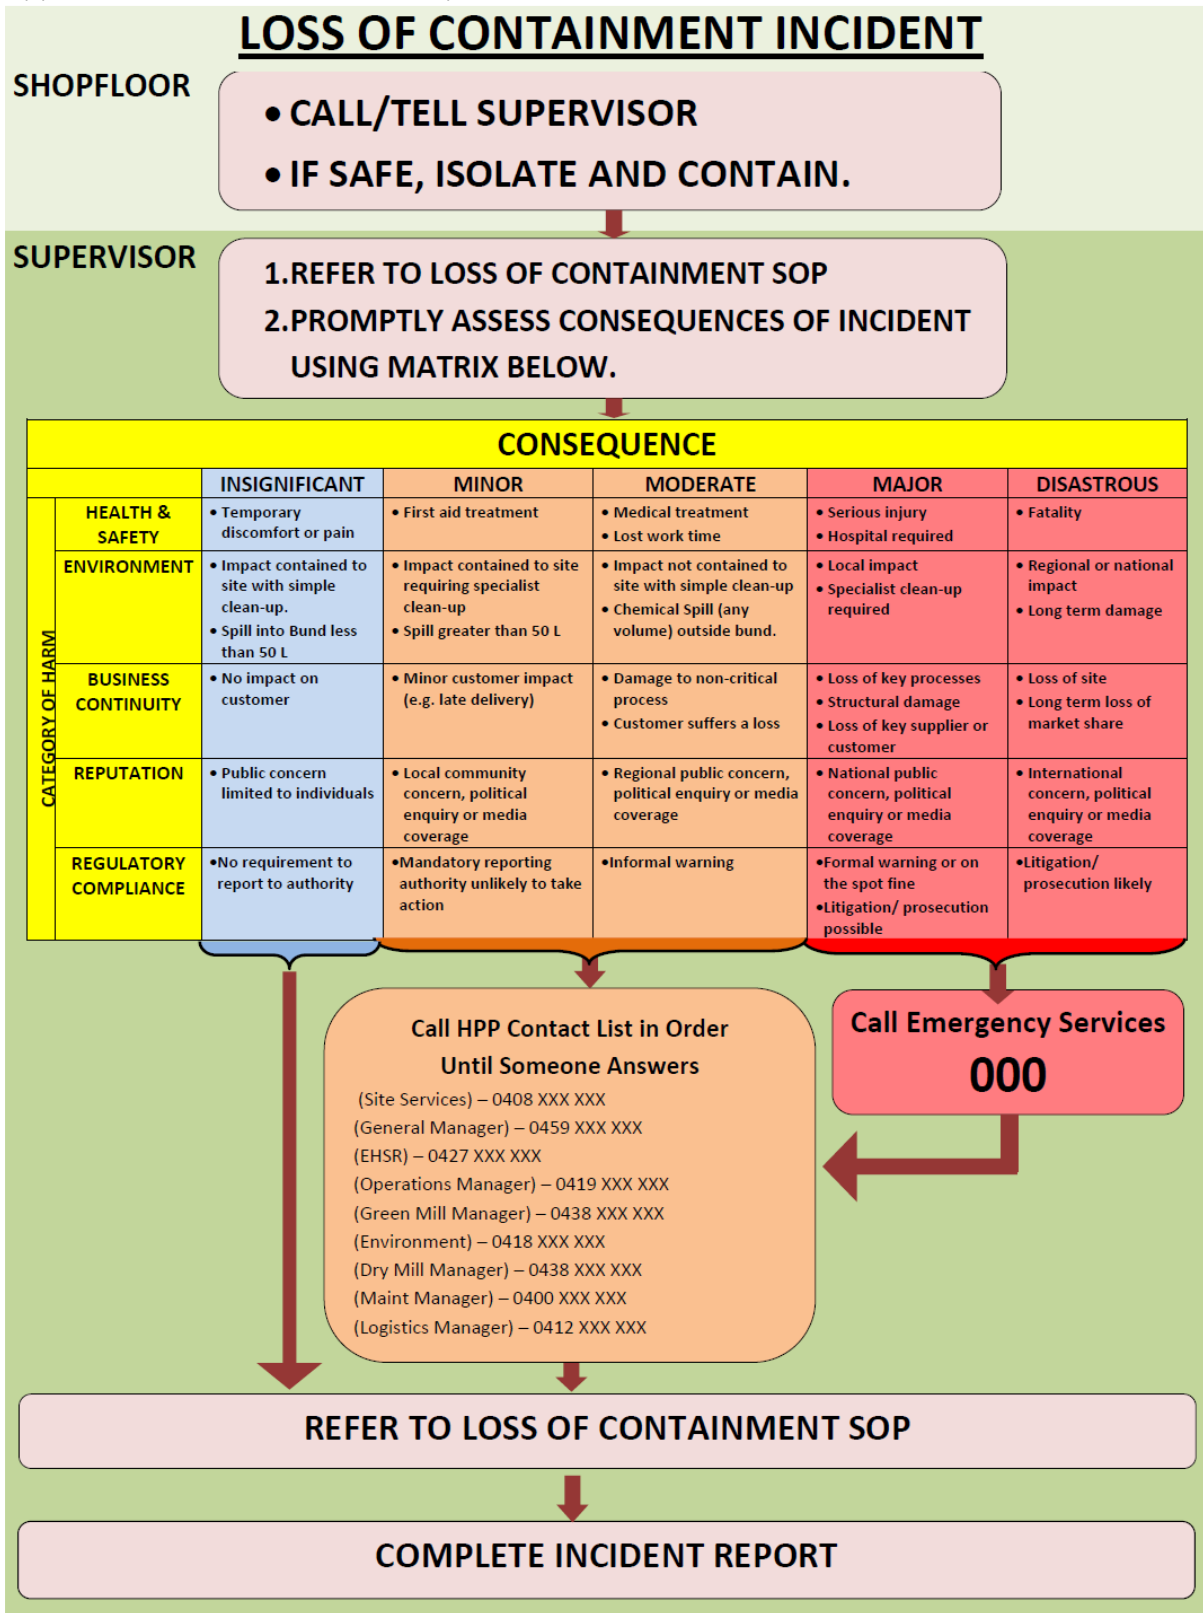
LOSS OF CONTAINMENT INCIDENT

SHOPFLOOR

• CALL/TELL SUPERVISOR
• IF SAFE, ISOLATE AND CONTAIN.

SUPERVISOR

1. REFER TO LOSS OF CONTAINMENT SOP
2. PROMPTLY ASSESS CONSEQUENCES OF INCIDENT USING MATRIX BELOW.

CONSEQUENCE

CATEGORY OF HARM

| | INSIGNIFICANT | MINOR | MODERATE | MAJOR | DISASTROUS |
|---|---|---|---|---|---|
| HEALTH & SAFETY | • Temporary discomfort or pain | • First aid treatment | • Medical treatment • Lost work time | • Serious injury • Hospital required | • Fatality |
| ENVIRONMENT | • Impact contained to site with simple clean-up. • Spill into Bund less than 50 L | • Impact contained to site requiring specialist clean-up • Spill greater than 50 L | • Impact not contained to site with simple clean-up • Chemical Spill (any volume) outside bund. | • Local impact • Specialist clean-up required | • Regional or national impact • Long term damage |
| BUSINESS CONTINUITY | • No impact on customer | • Minor customer impact (e.g. late delivery) | • Damage to non-critical process • Customer suffers a loss | • Loss of key processes • Structural damage • Loss of key supplier or customer | • Loss of site • Long term loss of market share |
| REPUTATION | • Public concern limited to individuals | • Local community concern, political enquiry or media coverage | • Regional public concern, political enquiry or media coverage | • National public concern, political enquiry or media coverage | • International concern, political enquiry or media coverage |
| REGULATORY COMPLIANCE | •No requirement to report to authority | •Mandatory reporting authority unlikely to take action | •Informal warning | •Formal warning or on the spot fine •Litigation/ prosecution possible | •Litigation/ prosecution likely |

Call HPP Contact List in Order Until Someone Answers
(Site Services) – 0408 XXX XXX
(General Manager) – 0459 XXX XXX
(EHSR) – 0427 XXX XXX
(Operations Manager) – 0419 XXX XXX
(Green Mill Manager) – 0438 XXX XXX
(Environment) – 0418 XXX XXX
(Dry Mill Manager) – 0438 XXX XXX
(Maint Manager) – 0400 XXX XXX
(Logistics Manager) – 0412 XXX XXX

Call Emergency Services
000

REFER TO LOSS OF CONTAINMENT SOP

COMPLETE INCIDENT REPORT